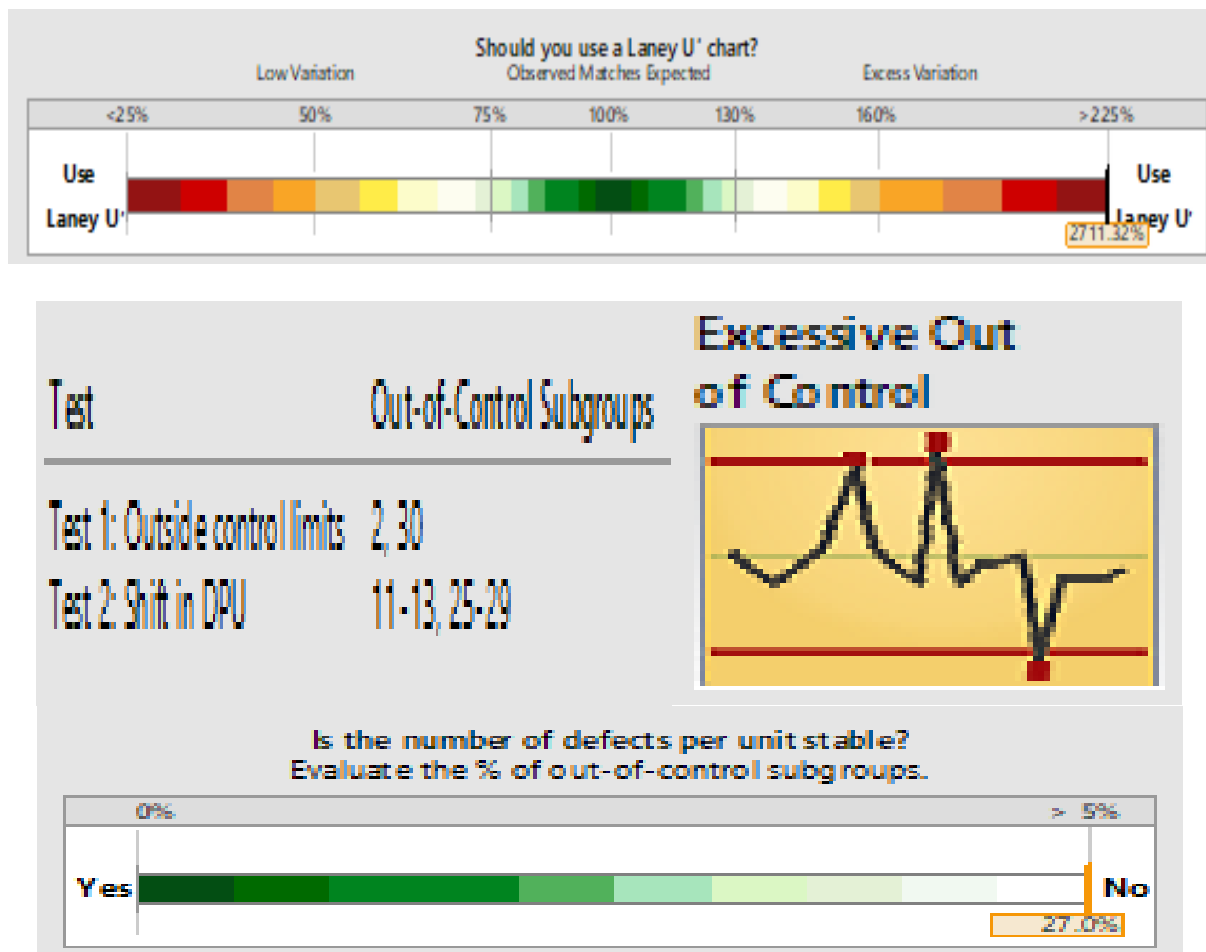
Should you use a Laney U' chart?

Low Variation

Observed Matches Expected

Excess Variation

| <25% | 50% | 75% | 100% | 130% | 160% | >225% |
|---|---|---|---|---|---|---|

Use Laney U'

Use Laney U'

2711.32%

Excessive Out of Control

| Test | Out-of-Control Subgroups |
|---|---|
| Test 1: Outside control limits | 2, 30 |
| Test 2: Shift in DPU | 11-13, 25-29 |

Is the number of defects per unit stable?
Evaluate the % of out-of-control subgroups.

0%

> 5%

Yes

No

27.0%